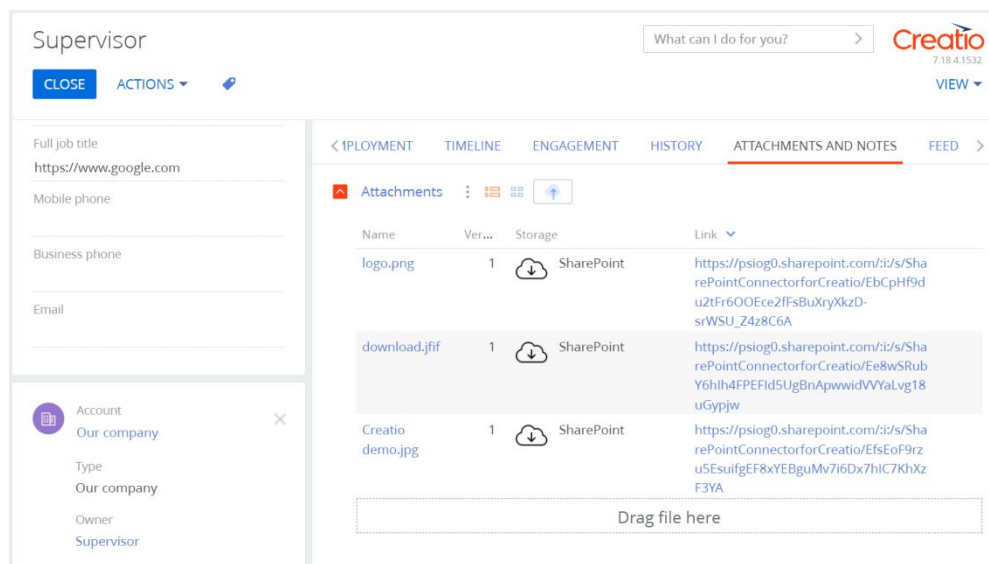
Supervisor

CLOSE ACTIONS ▾

What can I do for you?

Creatio
7.18.4.1532

VIEW ▾

Full job title
https://www.google.com

Mobile phone

Business phone

Email

Account
Our company

Type
Our company

Owner
Supervisor

< 1PLOYMENT TIMELINE ENGAGEMENT HISTORY ATTACHMENTS AND NOTES FEED >

Attachments

| Name | Ver... | Storage | Link |
|---|---|---|---|
| logo.png | 1 | SharePoint | https://psiog0.sharepoint.com/:i:/s/SharePointConnectorforCreatio/EbCpHf9du2tFr6OOEce2fFsBuXryXkzD-srWSU_Z4z8C6A |
| download.jfif | 1 | SharePoint | https://psiog0.sharepoint.com/:i:/s/SharePointConnectorforCreatio/Ee8wSRubY6hIh4FPEFId5UgBnApwwidVVYaLvg18uGypjw |
| Creatio demo.jpg | 1 | SharePoint | https://psiog0.sharepoint.com/:i:/s/SharePointConnectorforCreatio/EfsEoF9rzu5EsuifgEF8xYEBguMv7i6Dx7hIC7KhXzF3YA |

Drag file here